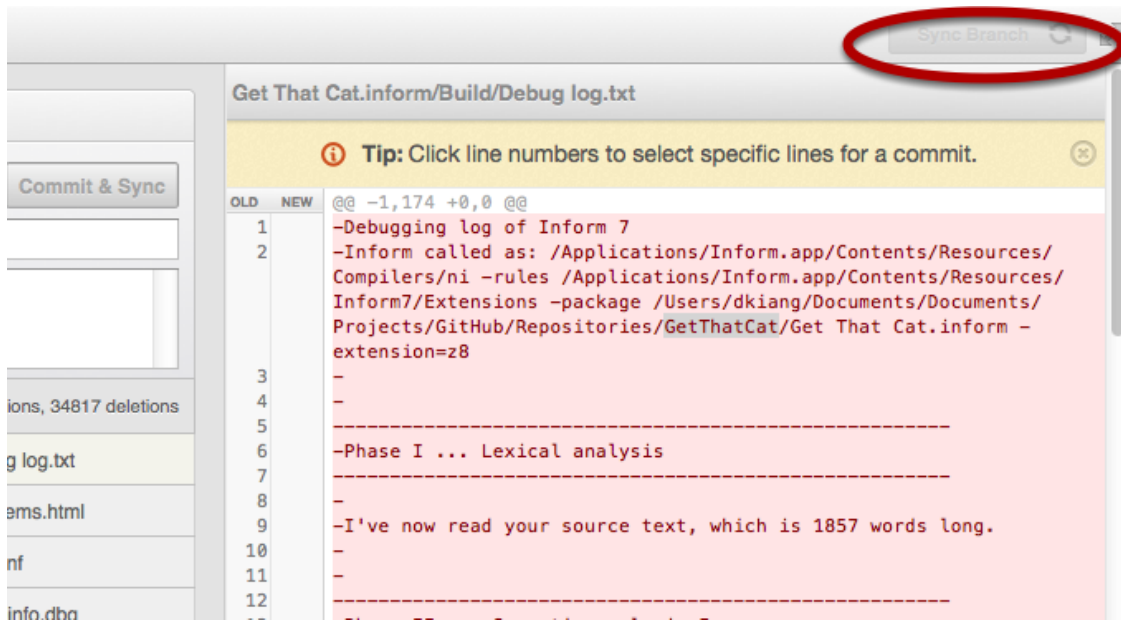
Sync Branch

Get That Cat.inform/Build/Debug log.txt

Tip: Click line numbers to select specific lines for a commit.

Commit & Sync

ions, 34817 deletions

g log.txt

ems.html

nf

info.dbg

| OLD | NEW | @@ -1,174 +0,0 @@ |
|---|---|---|
| 1 | | -Debugging log of Inform 7 |
| 2 | | -Inform called as: /Applications/Inform.app/Contents/Resources/Compilers/ni -rules /Applications/Inform.app/Contents/Resources/Inform7/Extensions -package /Users/dkiang/Documents/Documents/Projects/GitHub/Repositories/GetThatCat/Get That Cat.inform -extension=z8 |
| 3 | | - |
| 4 | | - |
| 5 | | ------------------------------------------------------- |
| 6 | | -Phase I ... Lexical analysis |
| 7 | | ------------------------------------------------------- |
| 8 | | - |
| 9 | | -I've now read your source text, which is 1857 words long. |
| 10 | | - |
| 11 | | - |
| 12 | | ------------------------------------------------------- |